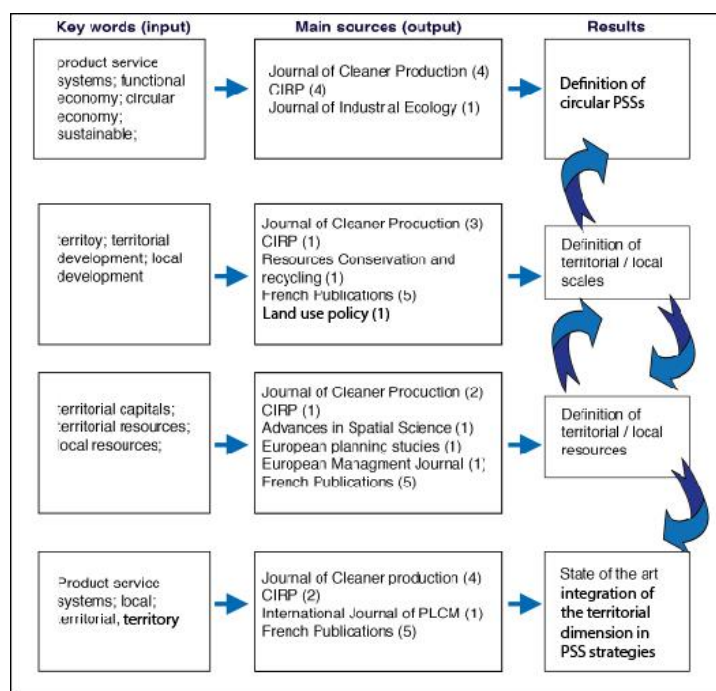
Key words (input)

Main sources (output)

Results

product service systems; functional economy; circular economy; sustainable;

Journal of Cleaner Production (4)
CIRP (4)
Journal of Industrial Ecology (1)

Definition of circular PSSs

territoy; territorial development; local development

Journal of Cleaner Procuction (3)
CIRP (1)
Resources Conservation and recycling (1)
French Publications (5)
Land use policy (1)

Definition of territorial / local scales

territorial capitals; territorial resources; local resources;

Journal of Cleaner Procuction (2)
CIRP (1)
Advances in Spatial Science (1)
European planning stucies (1)
European Managment Journal (1)
French Publications (5)

Definition of territorial / local resources

Product service systems; local; territorial, territory

Journal of Cleaner production (4)
CIRP (2)
International Journal of PLCM (1)
French Publications (5)

State of the art integration of the territorial dimension in PSS strategies